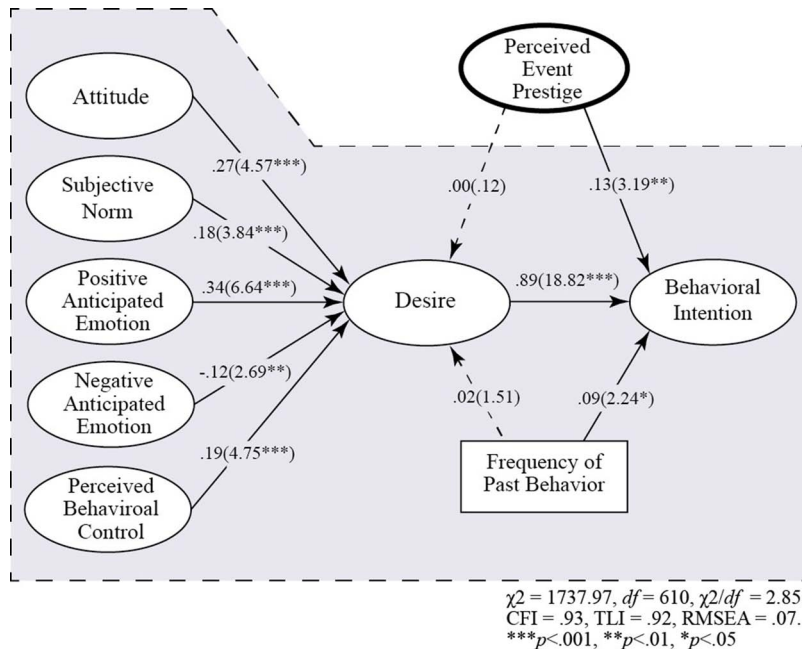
Perceived Event Prestige

Attitude

Subjective Norm

Positive Anticipated Emotion

Negative Anticipated Emotion

Perceived Behaviroal Control

.27(4.57***)

.18(3.84***)

.34(6.64***)

-.12(2.69**)

.19(4.75***)

.00(.12)

.13(3.19**)

Desire

.89(18.82***)

Behavioral Intention

.02(1.51)

.09(2.24*)

Frequency of Past Behavior

$\chi2$ = 1737.97, $df$ = 610, $\chi2/df$ = 2.85
CFI = .93, TLI = .92, RMSEA = .07.
***$p$<.001, **$p$<.01, *$p$<.05